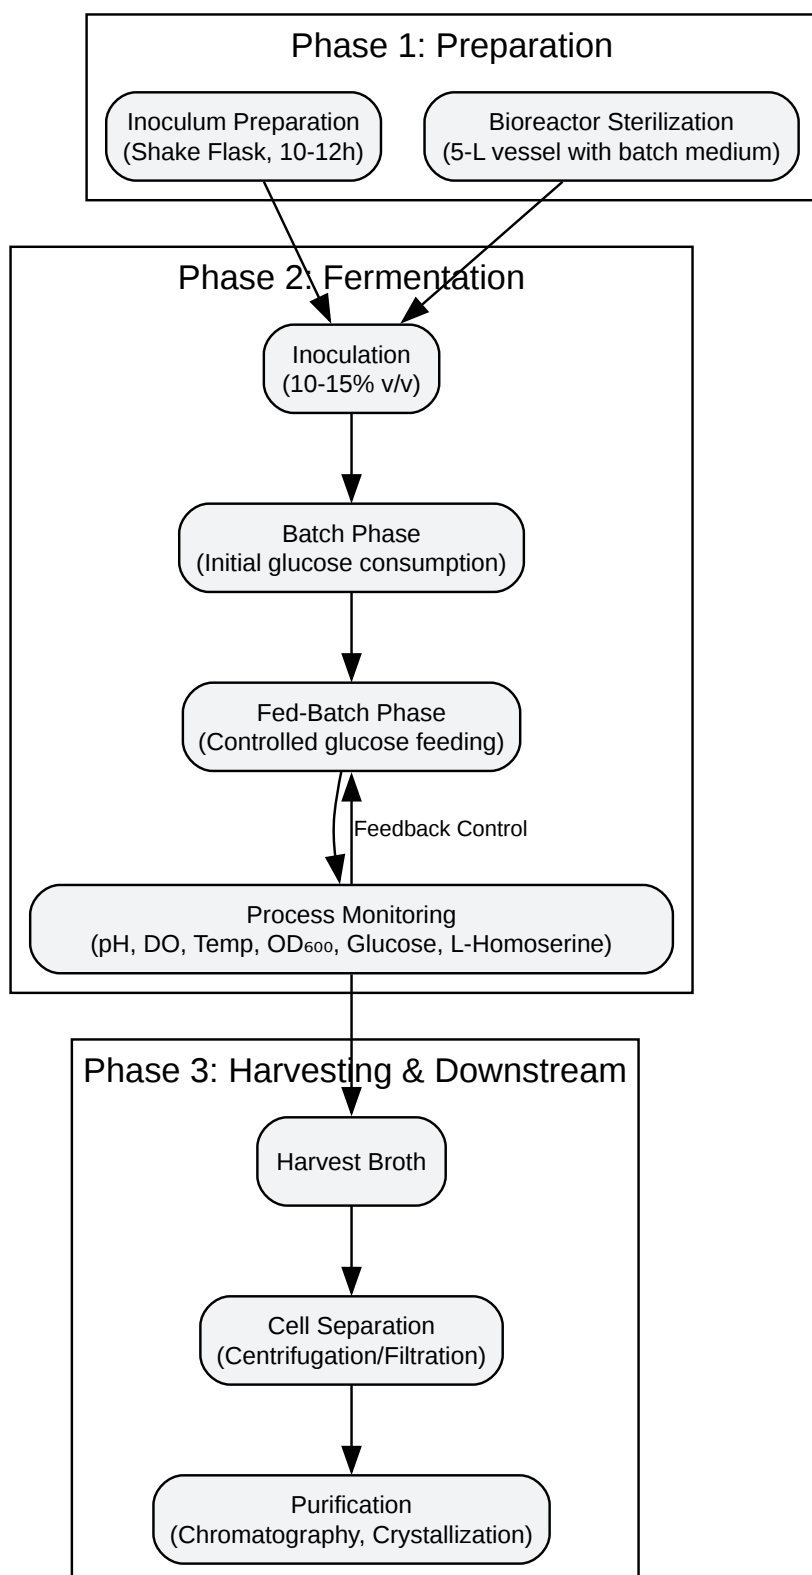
Phase 1: Preparation

Inoculum Preparation
(Shake Flask, 10-12h)

Bioreactor Sterilization
(5-L vessel with batch medium)

Phase 2: Fermentation

Inoculation
(10-15% v/v)

Batch Phase
(Initial glucose consumption)

Fed-Batch Phase
(Controlled glucose feeding)

Feedback Control

Process Monitoring
(pH, DO, Temp, $OD_{600}$, Glucose, L-Homoserine)

Phase 3: Harvesting & Downstream

Harvest Broth

Cell Separation
(Centrifugation/Filtration)

Purification
(Chromatography, Crystallization)